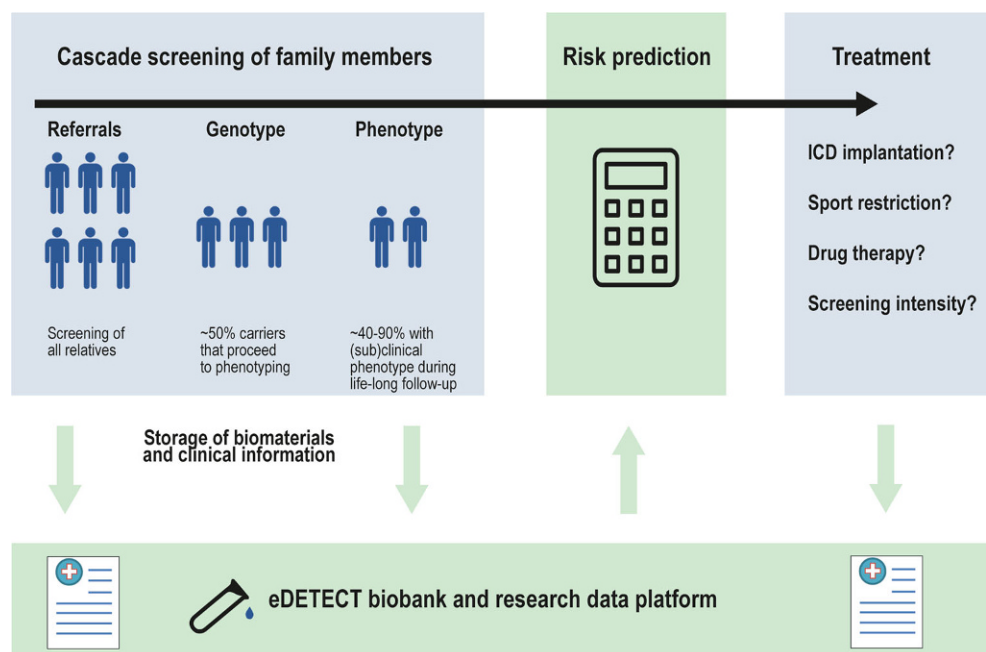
Cascade screening of family members

Risk prediction

Treatment

Referrals

Genotype

Phenotype

Screening of all relatives

~50% carriers that proceed to phenotyping

~40-90% with (sub)clinical phenotype during life-long follow-up

ICD implantation?

Sport restriction?

Drug therapy?

Screening intensity?

Storage of biomaterials and clinical information

eDETECT biobank and research data platform